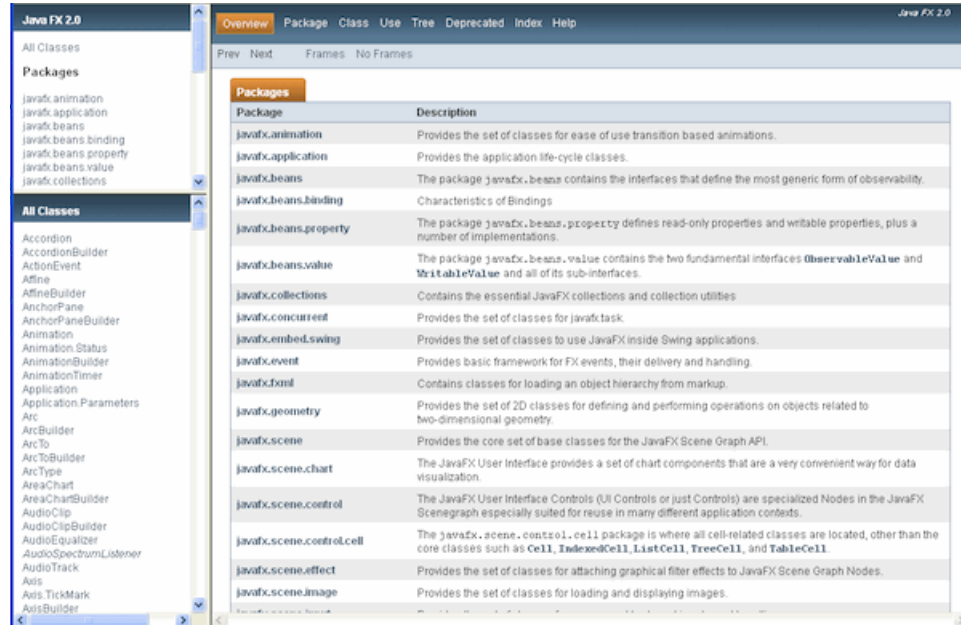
Java FX 2.0

All Classes

Packages

javafx.animation
javafx.application
javafx.beans
javafx.beans.binding
javafx.beans.property
javafx.beans.value
javafx.collections

All Classes

Accordion
AccordionBuilder
ActionEvent
Affine
AffineBuilder
AnchorPane
AnchorPaneBuilder
Animation
Animation.Status
AnimationBuilder
AnimationTimer
Application
Application.Parameters
Arc
ArcBuilder
ArcTo
ArcToBuilder
ArcType
AreaChart
AreaChartBuilder
AudioClip
AudioClipBuilder
AudioEqualizer
AudioSpectrumListener
AudioTrack
Axis
Axis.TickMark
AxisBuilder

Overview Package Class Use Tree Deprecated Index Help

Java FX 2.0

Prev Next Frames No Frames

Packages

| Package | Description |
|---|---|
| javafx.animation | Provides the set of classes for ease of use transition based animations. |
| javafx.application | Provides the application life-cycle classes. |
| javafx.beans | The package javafx.beans contains the interfaces that define the most generic form of observability. |
| javafx.beans.binding | Characteristics of Bindings |
| javafx.beans.property | The package javafx.beans.property defines read-only properties and writable properties, plus a number of implementations. |
| javafx.beans.value | The package javafx.beans.value contains the two fundamental interfaces ObservableValue and WritableValue and all of its sub-interfaces. |
| javafx.collections | Contains the essential JavaFX collections and collection utilities |
| javafx.concurrent | Provides the set of classes for javafx.task. |
| javafx.embed.swing | Provides the set of classes to use JavaFX inside Swing applications. |
| javafx.event | Provides basic framework for FX events, their delivery and handling. |
| javafx.fxml | Contains classes for loading an object hierarchy from markup. |
| javafx.geometry | Provides the set of 2D classes for defining and performing operations on objects related to two-dimensional geometry. |
| javafx.scene | Provides the core set of base classes for the JavaFX Scene Graph API. |
| javafx.scene.chart | The JavaFX User Interface provides a set of chart components that are a very convenient way for data visualization. |
| javafx.scene.control | The JavaFX User Interface Controls (UI Controls or just Controls) are specialized Nodes in the JavaFX Scenegraph especially suited for reuse in many different application contexts. |
| javafx.scene.control.cell | The javafx.scene.control.cell package is where all cell-related classes are located, other than the core classes such as Cell, IndexedCell, ListCell, TreeCell, and TableCell. |
| javafx.scene.effect | Provides the set of classes for attaching graphical filter effects to JavaFX Scene Graph Nodes. |
| javafx.scene.image | Provides the set of classes for loading and displaying images. |
| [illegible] | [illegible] |